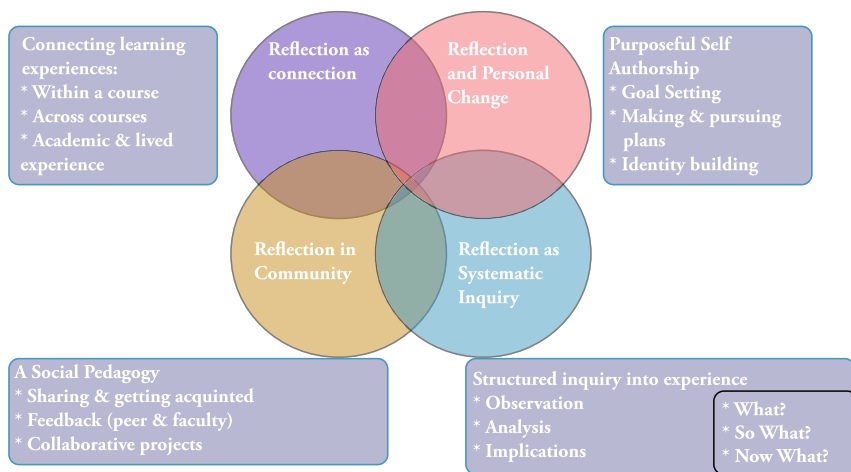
Connecting learning experiences:
* Within a course
* Across courses
* Academic & lived experience

Reflection as connection

Reflection and Personal Change

Purposeful Self Authorship
* Goal Setting
* Making & pursuing plans
* Identity building

Reflection in Community

Reflection as Systematic Inquiry

A Social Pedagogy
* Sharing & getting acquinted
* Feedback (peer & faculty)
* Collaborative projects

Structured inquiry into experience
* Observation
* Analysis
* Implications

* What?
* So What?
* Now What?